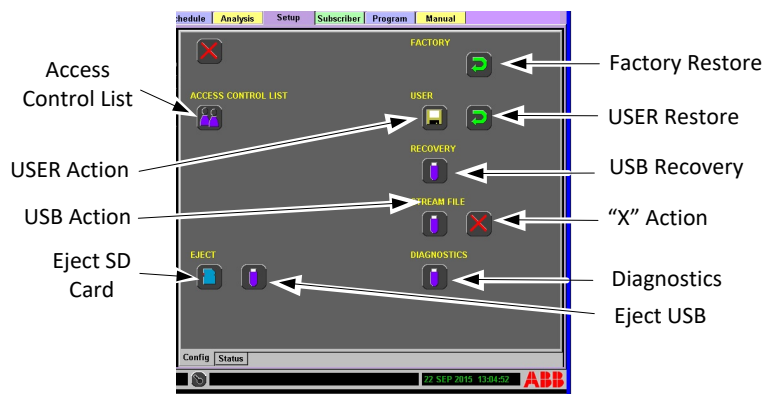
chedule Analysis Setup Subscriber Program Manual

FACTORY

Factory Restore

Access Control List

ACCESS CONTROL LIST

USER

USER Restore

USER Action

RECOVERY

USB Recovery

USB Action

STREAM FILE

"X" Action

Eject SD Card

EJECT

DIAGNOSTICS

Diagnostics

Eject USB

Config Status

22 SEP 2015 13:04:52

ABB